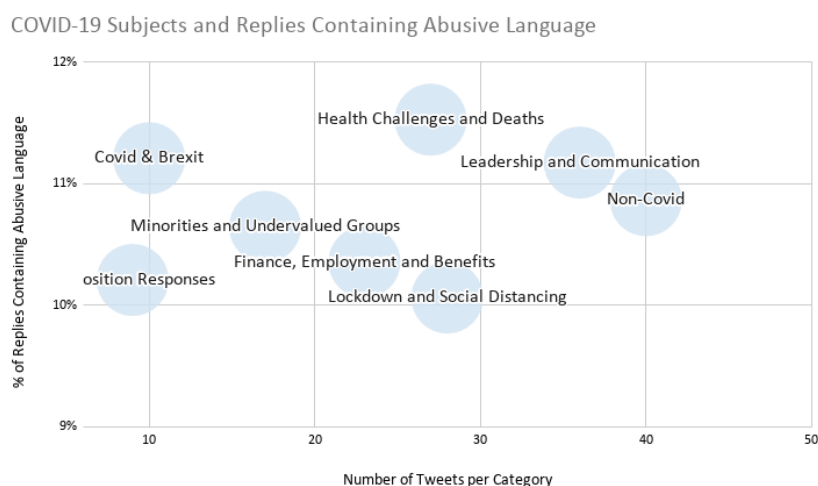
COVID-19 Subjects and Replies Containing Abusive Language

% of Replies Containing Abusive Language

12%
11%
10%
9%

Health Challenges and Deaths
Covid & Brexit
Leadership and Communication
Non-Covid
Minorities and Undervalued Groups
Finance, Employment and Benefits
osition Responses
Lockdown and Social Distancing

10
20
30
40
50

Number of Tweets per Category